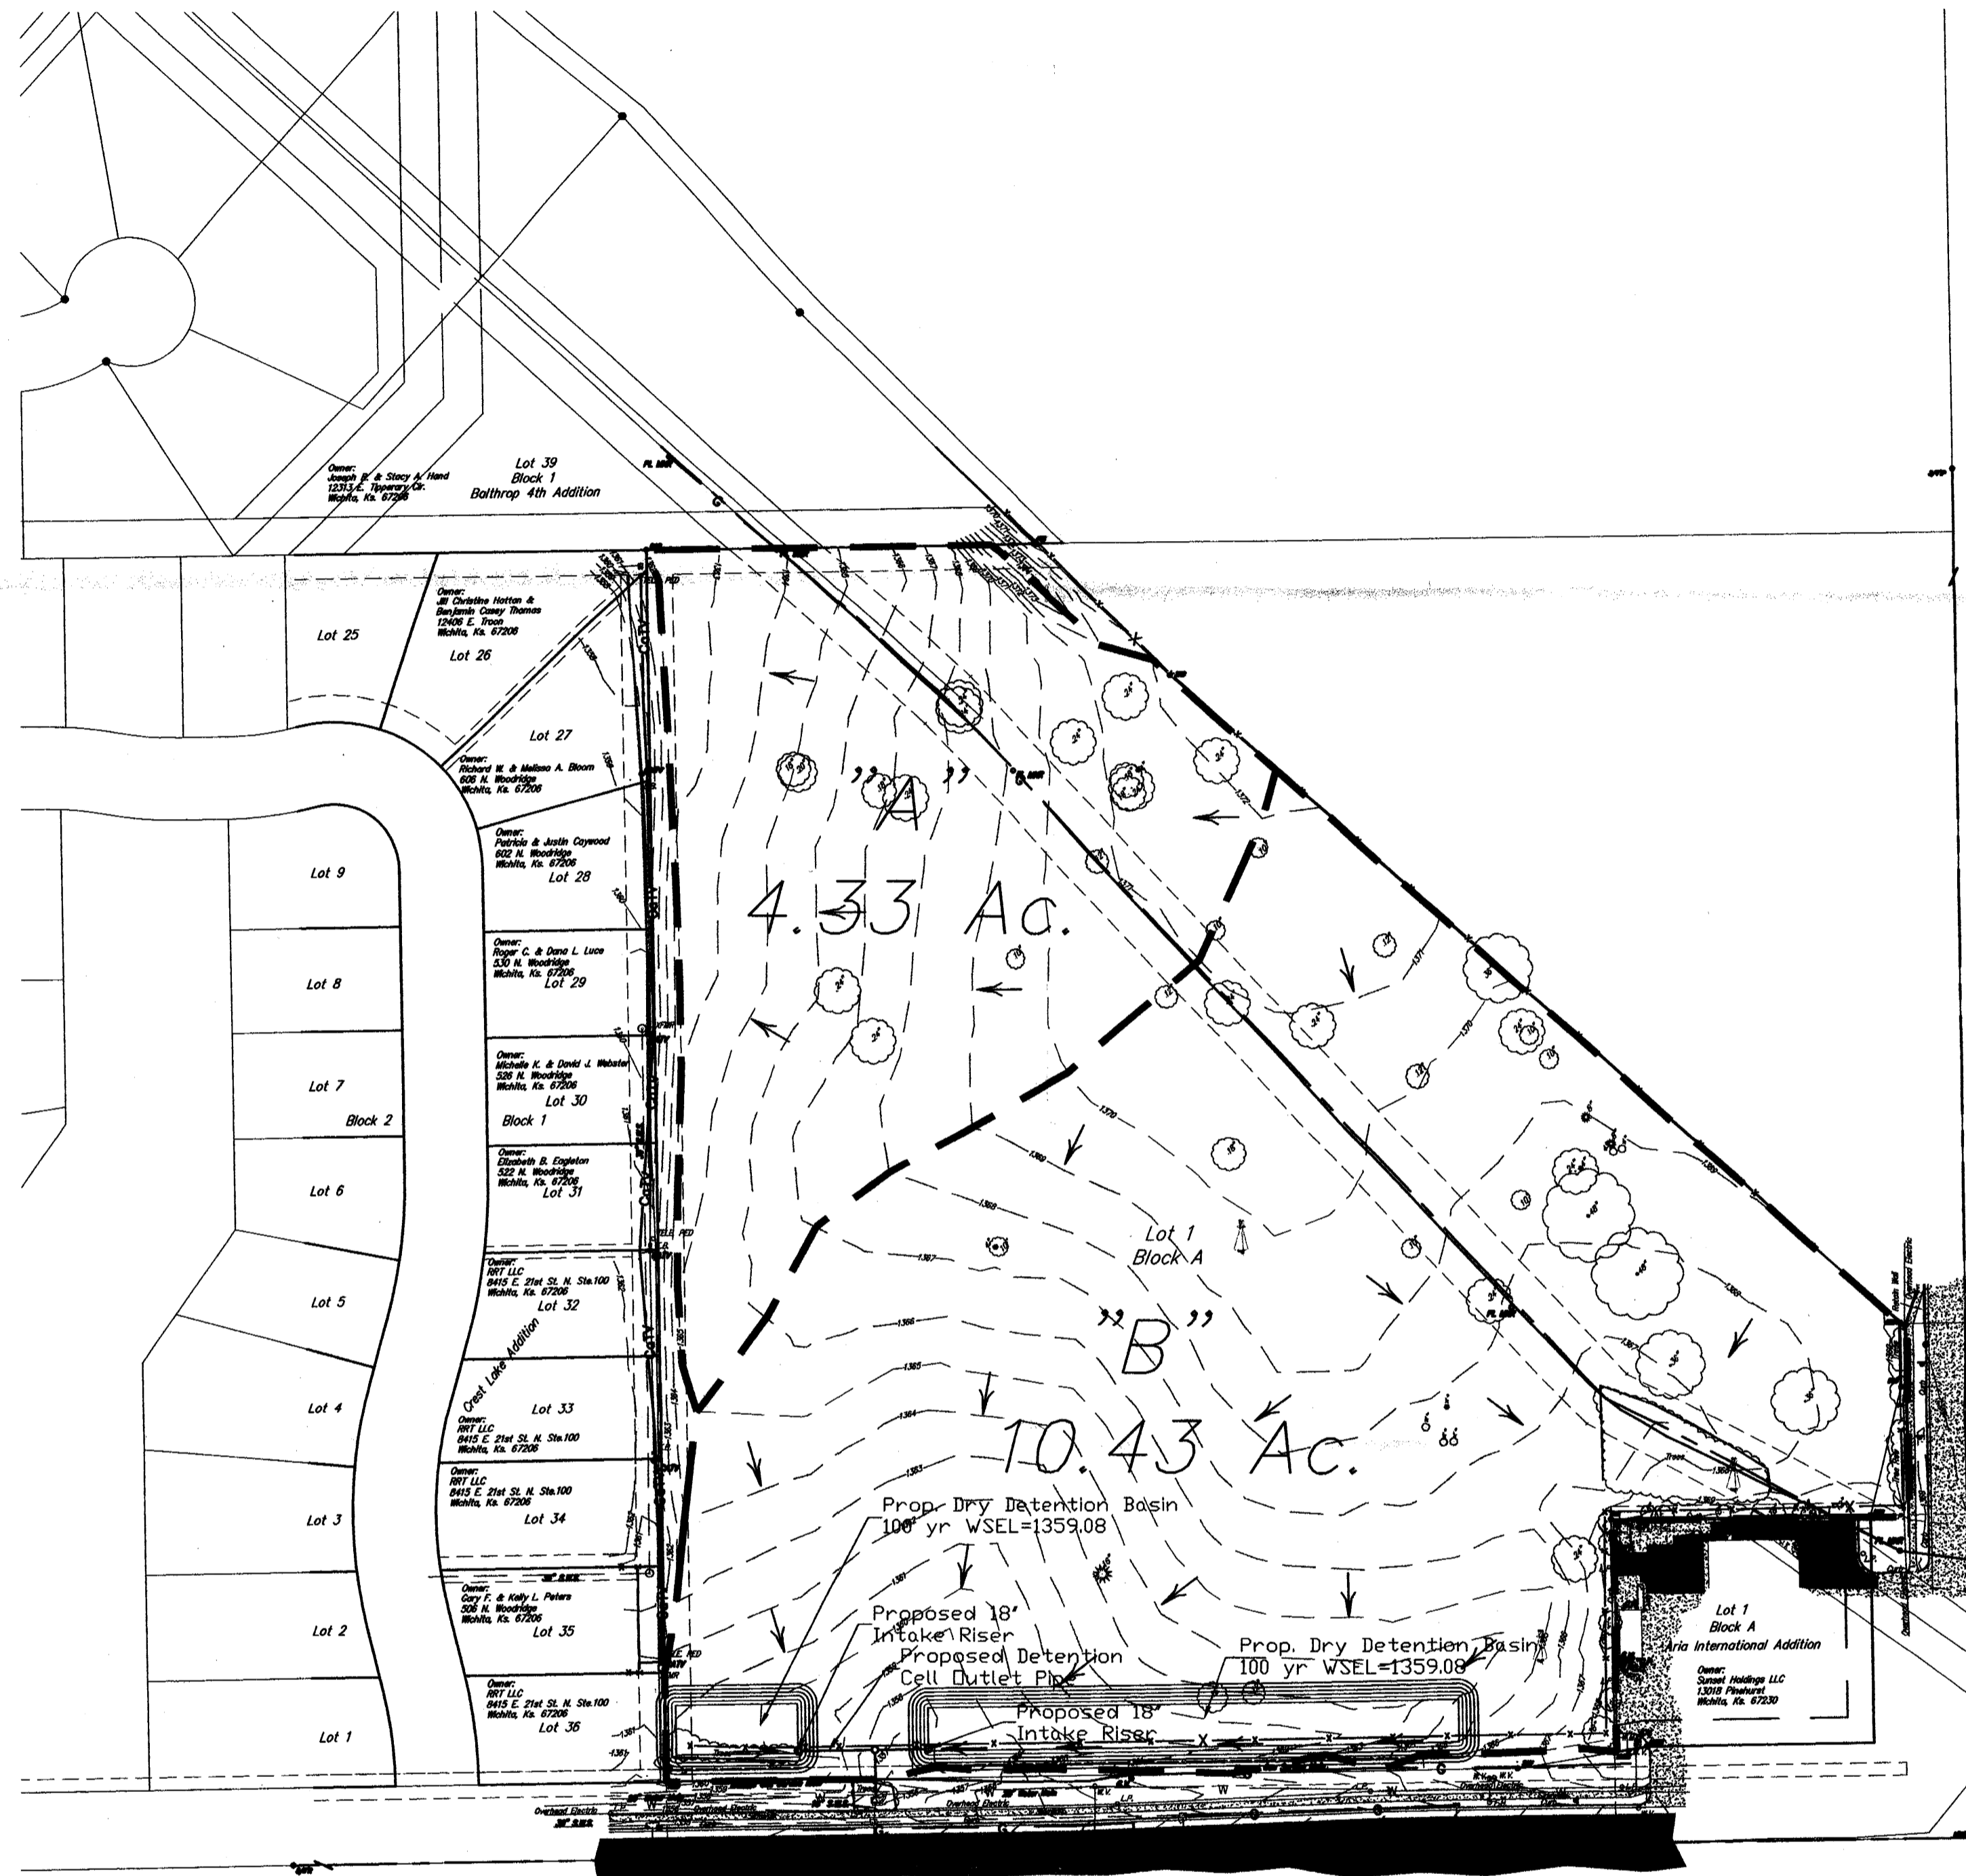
Owner:
Joseph B. & Stacy A. Hand
12313 E. Tipperary Cir.
Wichita, Ks. 67206

Lot 39
Block 1
Balthrop 4th Addition

Lot 25

Owner:
Jill Christine Hotten &
Benjamin Casey Thomas
12406 E. Troon
Wichita, Ks. 67206
Lot 26

Lot 27

Owner:
Richard W. & Melissa A. Bloom
606 N. Woodridge
Wichita, Ks. 67206

Owner:
Patricia & Justin Caywood
602 N. Woodridge
Wichita, Ks. 67206
Lot 28

Lot 9

Lot 8

Owner:
Roger C. & Dana L. Luce
530 N. Woodridge
Wichita, Ks. 67206
Lot 29

Lot 7

Owner:
Michelle K. & David J. Webster
526 N. Woodridge
Wichita, Ks. 67206
Lot 30

Block 2

Block 1

Lot 6

Owner:
Elizabeth B. Eagleton
522 N. Woodridge
Wichita, Ks. 67206
Lot 31

Lot 5

Owner:
RRT LLC
8415 E. 21st St. N. Ste.100
Wichita, Ks. 67206
Lot 32

Crest Lake Addition

Lot 4

Owner:
RRT LLC
8415 E. 21st St. N. Ste.100
Wichita, Ks. 67206
Lot 33

Owner:
RRT LLC
8415 E. 21st St. N. Ste.100
Wichita, Ks. 67206

Lot 3

Lot 34

Lot 2

Owner:
Gary F. & Kelly L. Peters
506 N. Woodridge
Wichita, Ks. 67206
Lot 35

Lot 1

Owner:
RRT LLC
8415 E. 21st St. N. Ste.100
Wichita, Ks. 67206
Lot 36

"A"
4.33 Ac.

Lot 1
Block A

"B"
10.43 Ac.

Prop. Dry Detention Basin
100 yr WSEL=1359.08

Proposed 18"
Intake Riser

Proposed Detention
Cell Outlet Pipe

Proposed 18"
Intake Riser

Prop. Dry Detention Basin
100 yr WSEL=1359.08

Lot 1
Block A
Aria International Addition

Owner:
Sunset Holdings LLC
13018 Pinehurst
Wichita, Ks. 67230

1372
1371
1370
1369
1368
1367
1366
1365
1364
1363
1361
1360

Overhead Electric